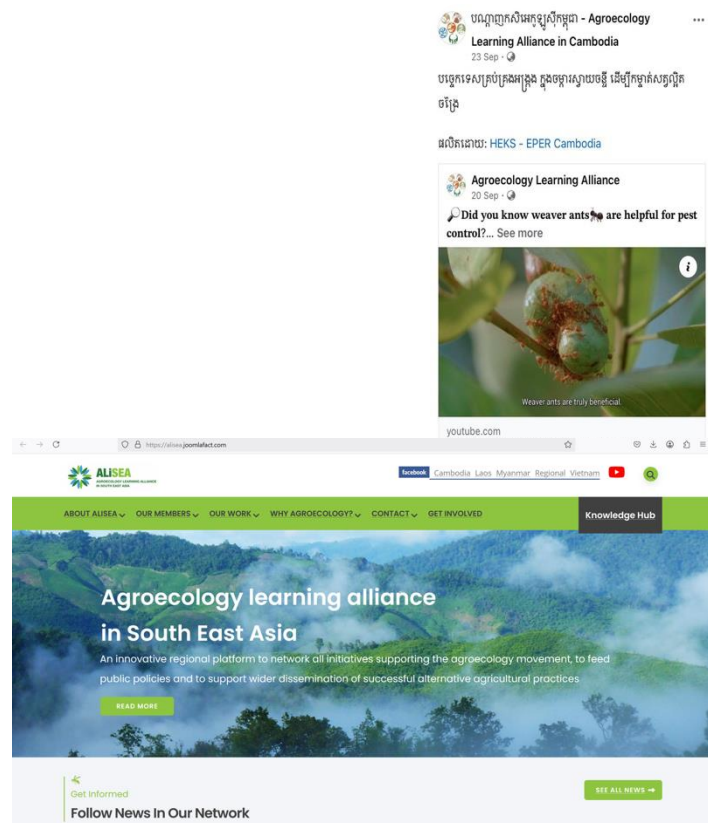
បណ្ដាញកសិអេកូឡូស៊ីកម្ពុជា - Agroecology Learning Alliance in Cambodia
23 Sep ·

បច្ចេកទេសគ្រប់គ្រងអង្គង ក្នុងចម្ការស្វាយចន្ទី ដើម្បីកម្ចាត់សត្វល្អិតចង្រៃ

ផលិតដោយ: HEKS - EPER Cambodia

Agroecology Learning Alliance
20 Sep ·
Did you know weaver ants are helpful for pest control?... See more

Weaver ants are truly beneficial.

youtube.com

https://alisea.joomlafact.com

ALiSEA
AGROECOLOGY LEARNING ALLIANCE IN SOUTH EAST ASIA

facebook Cambodia Laos Myanmar Regional Vietnam

ABOUT ALISEA OUR MEMBERS OUR WORK WHY AGROECOLOGY? CONTACT GET INVOLVED Knowledge Hub

Agroecology learning alliance in South East Asia

An innovative regional platform to network all initiatives supporting the agroecology movement, to feed public policies and to support wider dissemination of successful alternative agricultural practices

READ MORE

Get Informed
Follow News In Our Network

SEE ALL NEWS